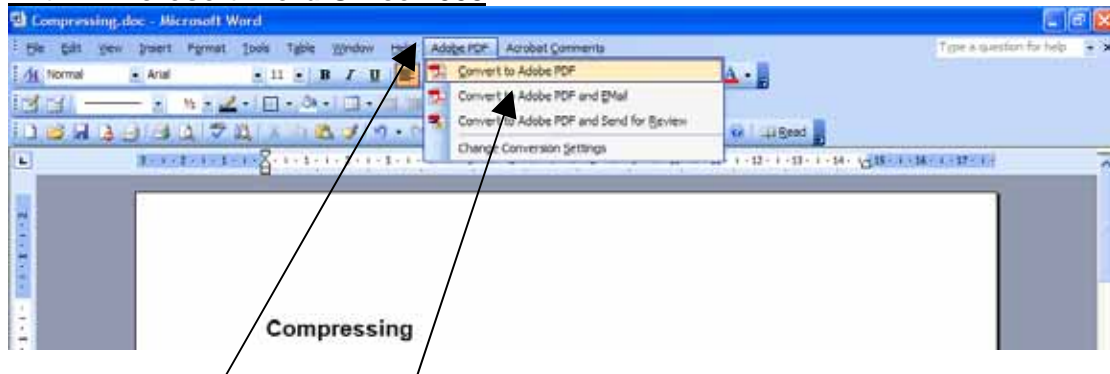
Compressing.doc - Microsoft Word

File Edit View Insert Format Tools Table Window Help Adobe PDF Acrobat Comments

Type a question for help

Normal Arial 11 B I U

Convert to Adobe PDF
Convert to Adobe PDF and EMail
Convert to Adobe PDF and Send for Review
Change Conversion Settings

Read

Compressing